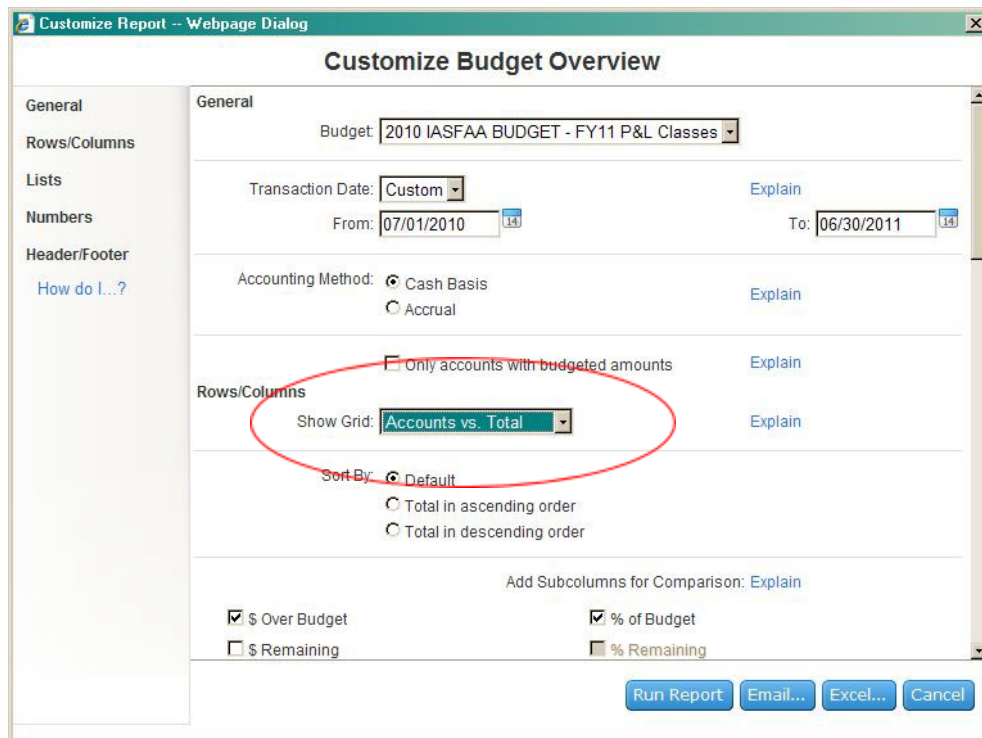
Customize Report -- Webpage Dialog

Customize Budget Overview

General
Rows/Columns
Lists
Numbers
Header/Footer
How do I...?

General

Budget: 2010 IASFAA BUDGET - FY11 P&L Classes

Transaction Date: Custom
Explain
From: 07/01/2010
14
To: 06/30/2011
14

Accounting Method: Cash Basis
Accrual
Explain

Only accounts with budgeted amounts
Explain

Rows/Columns

Show Grid: Accounts vs. Total
Explain

Sort By: Default
Total in ascending order
Total in descending order

Add Subcolumns for Comparison: Explain

$ Over Budget
% of Budget
$ Remaining
% Remaining

Run Report
Email...
Excel...
Cancel